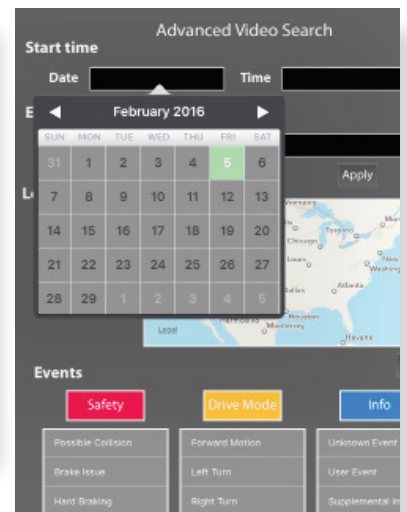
Advanced Video Search

Start time

Date

Time

E

February 2016

| SUN | MON | TUE | WED | THU | FRI | SAT |
|---|---|---|---|---|---|---|
| 31 | 1 | 2 | 3 | 4 | 5 | 6 |
| 7 | 8 | 9 | 10 | 11 | 12 | 13 |
| 14 | 15 | 16 | 17 | 18 | 19 | 20 |
| 21 | 22 | 23 | 24 | 25 | 26 | 27 |
| 28 | 29 | 1 | 2 | 3 | 4 | 5 |

Apply

Lo

Winnipeg

Toronto

Chicago

New York

Washing

Atlanta

Houston

Monterrey

Havana

Legal

Events

Safety

Drive Mode

Info

Possible Collision

Brake Issue

Hard Braking

Forward Motion

Left Turn

Right Turn

Unknown Event

User Event

Supplemental In